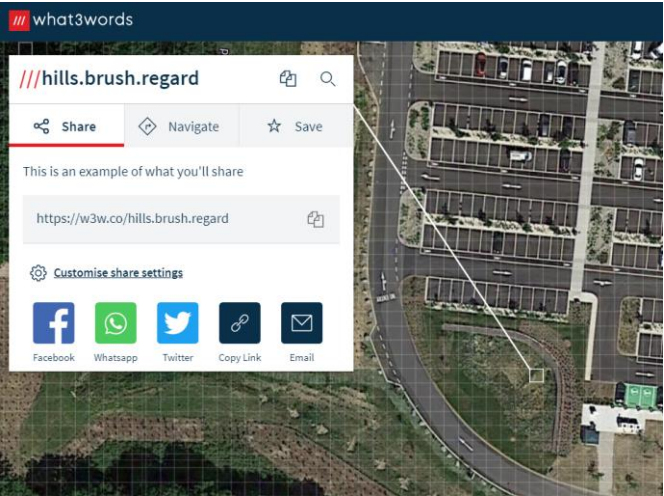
///what3words

///hills.brush.regard

Share Navigate Save

This is an example of what you'll share

https://w3w.co/hills.brush.regard

Customise share settings

Facebook Whatsapp Twitter Copy Link Email